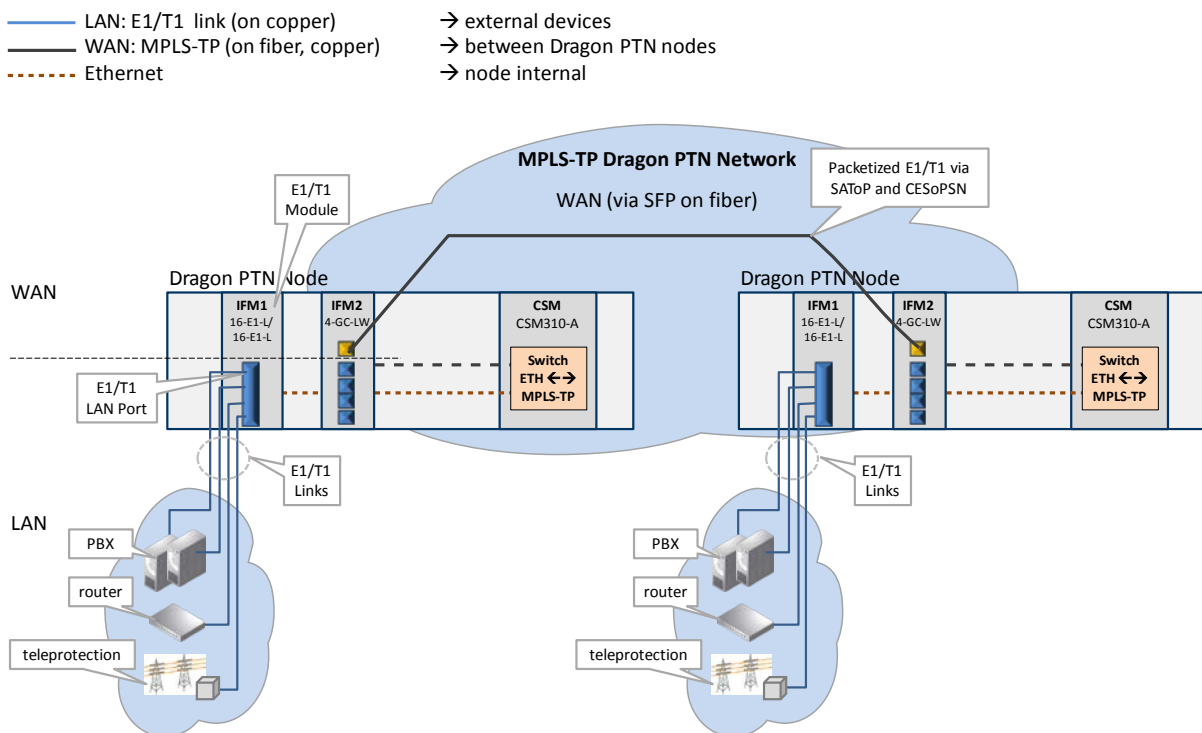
LAN: E1/T1 link (on copper) → external devices
WAN: MPLS-TP (on fiber, copper) → between Dragon PTN nodes
Ethernet → node internal

MPLS-TP Dragon PTN Network
WAN (via SFP on fiber)

Packetized E1/T1 via SAToP and CESoPSN

E1/T1 Module

WAN

Dragon PTN Node
IFM1
16-E1-L/
16-E1-L
IFM2
4-GC-LW
CSM
CSM310-A
Switch
ETH ↔ MPLS-TP

Dragon PTN Node
IFM1
16-E1-L/
16-E1-L
IFM2
4-GC-LW
CSM
CSM310-A
Switch
ETH ↔ MPLS-TP

E1/T1 LAN Port

E1/T1 Links

E1/T1 Links

LAN

PBX
router
teleprotection

PBX
router
teleprotection